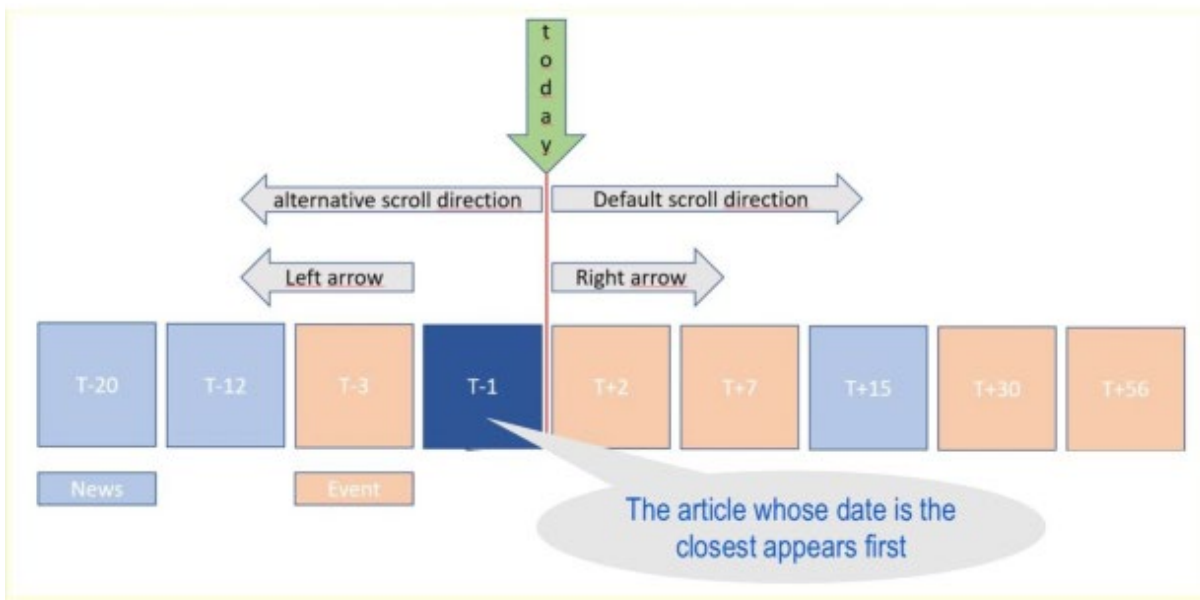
today

alternative scroll direction

Default scroll direction

Left arrow

Right arrow

T-20

T-12

T-3

T-1

T+2

T+7

T+15

T+30

T+56

News

Event

The article whose date is the closest appears first